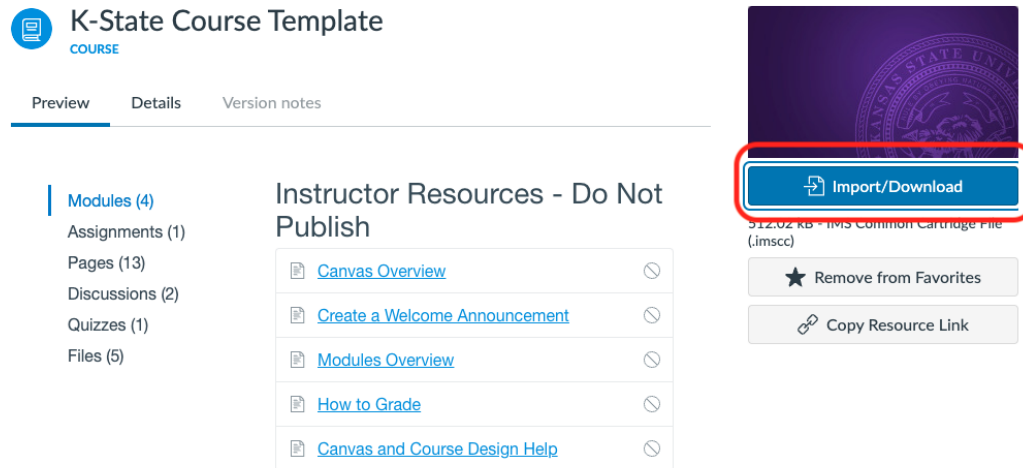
K-State Course Template
COURSE

Preview
Details
Version notes

Modules (4)
Assignments (1)
Pages (13)
Discussions (2)
Quizzes (1)
Files (5)

Instructor Resources - Do Not Publish

Canvas Overview
Create a Welcome Announcement
Modules Overview
How to Grade
Canvas and Course Design Help

Import/Download
512.02 kB - IMS Common Cartridge File (.imscc)
Remove from Favorites
Copy Resource Link